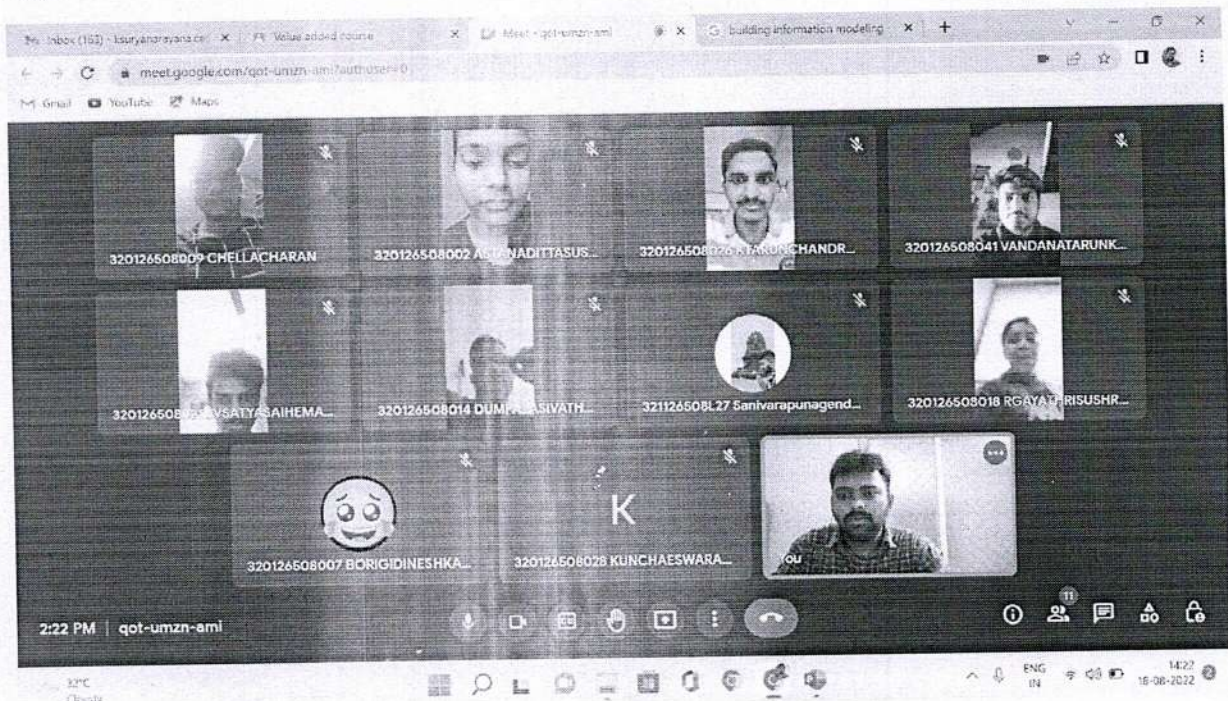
Inbox (163) - ksuryanarayana.ce
Value added course
Meet - qot-umzn-aml
building information modeling

meet.google.com/qot-umzn-aml?authuser=0

Gmail YouTube Maps

320126508009 CHELLACHARAN
320126508002 A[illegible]NADITTASUS...
320126508026 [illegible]TARUNCHANDR...
320126508041 VANDANATARUNK...
320126508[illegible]VSATYASAIHEMA...
320126508014 DUMP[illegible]SIVATH...
321126508L27 Sanivarapunagend...
320126508018 RGAYATRISUSHR...
320126508007 BORIGIDINESHKA...
K
320126508028 KUNCHAESWARA...
You

2:22 PM | qot-umzn-aml

11

32°C
Cloudy

ENG
IN

14:22
16-08-2022